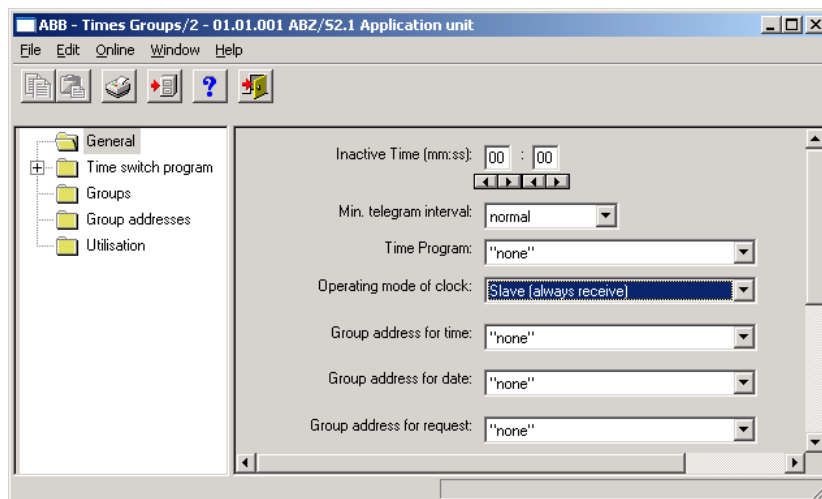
ABB - Times Groups/2 - 01.01.001 ABZ/S2.1 Application unit

File Edit Online Window Help

General
Time switch program
Groups
Group addresses
Utilisation

Inactive Time (mm:ss): 00 : 00

Min. telegram interval: normal

Time Program: "none"

Operating mode of clock: Slave (always receive)

Group address for time: "none"

Group address for date: "none"

Group address for request: "none"